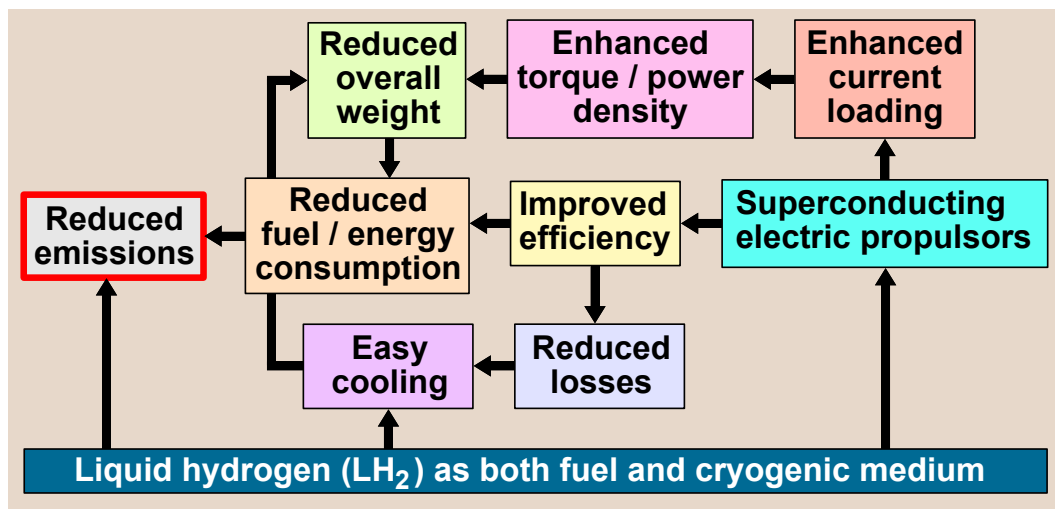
Reduced overall weight

Enhanced torque / power density

Enhanced current loading

Reduced emissions

Reduced fuel / energy consumption

Improved efficiency

Superconducting electric propulsors

Easy cooling

Reduced losses

Liquid hydrogen ($LH_2$) as both fuel and cryogenic medium